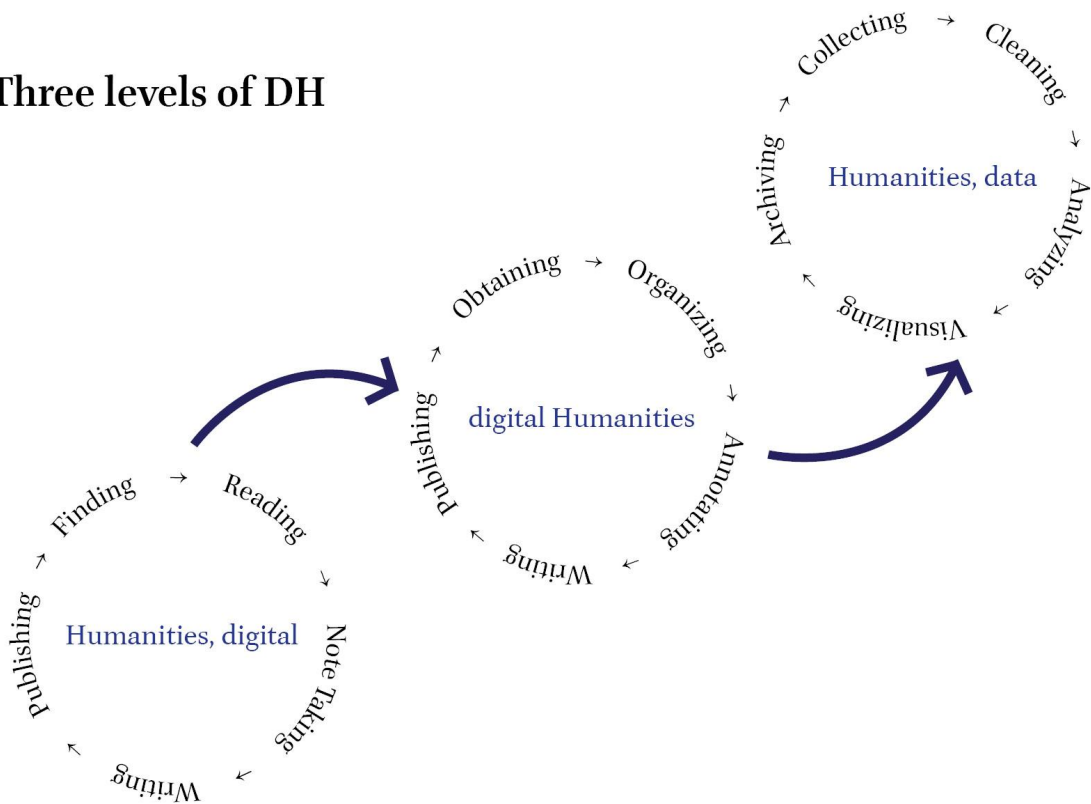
Three levels of DH

Finding → Reading → Note Taking → Writing → Publishing →

Humanities, digital

Obtaining → Organizing → Annotating → Writing → Publishing →

digital Humanities

Collecting → Cleaning → Analyzing → Visualizing → Archiving →

Humanities, data